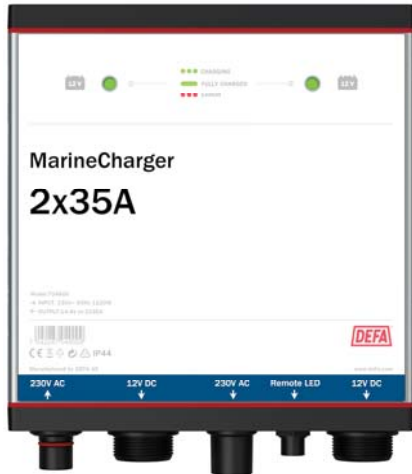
12V

CHARGING
FULLY CHARGED
ERROR

12V

MarineCharger

2x35A

Model 704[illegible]
→ INPUT: 230V~ 50Hz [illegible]
← OUTPUT 2 x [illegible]

CE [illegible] IP44

DEFA

Manufactured by DEFA AS

www.defa.com

230V AC ↑

12V DC ↓

230V AC ↑

Remote LED ↓

12V DC ↓